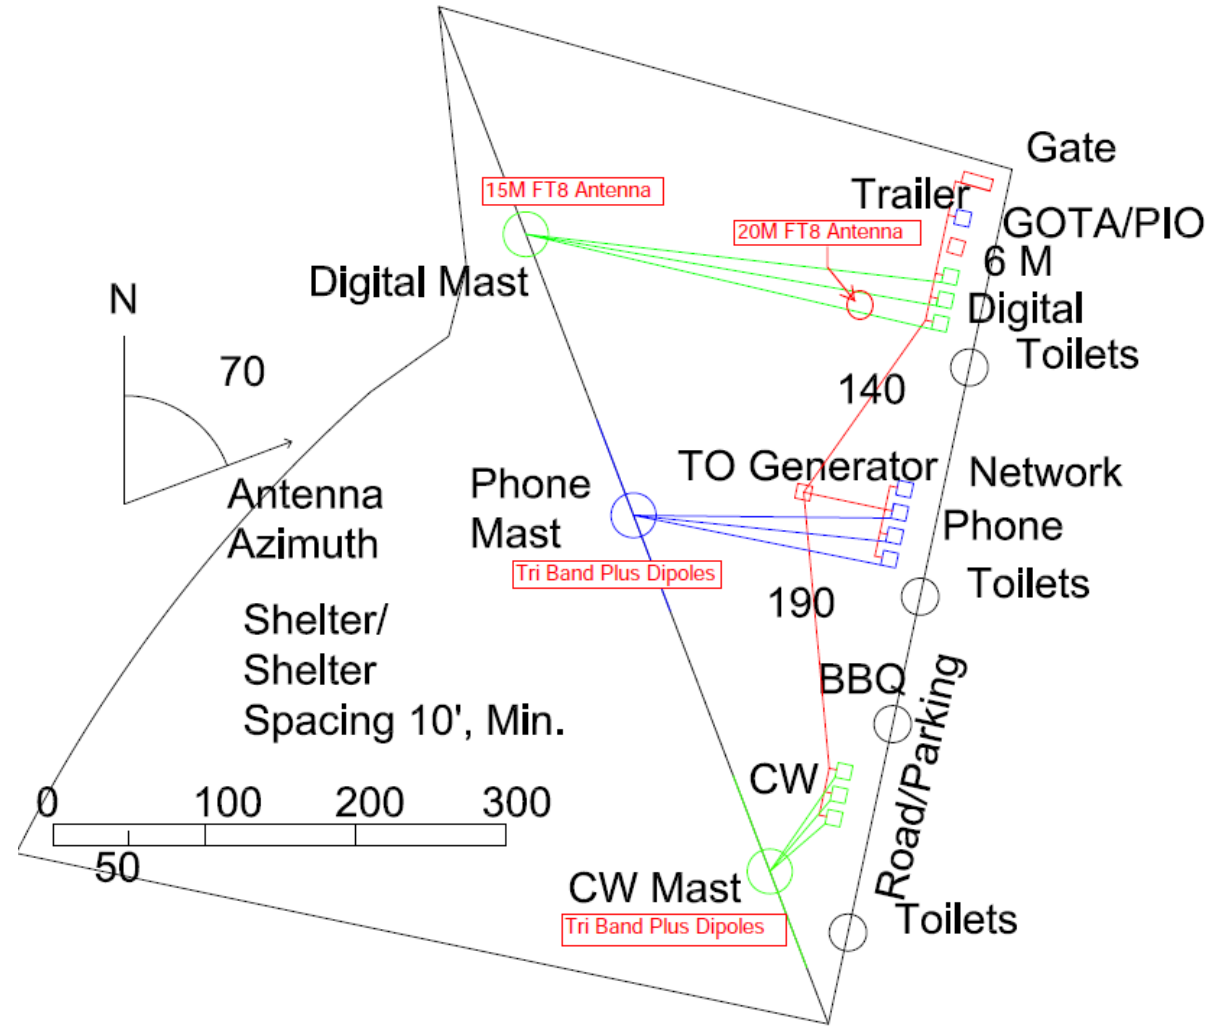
Gate
15M FT8 Antenna
Trailer
GOTA/PIO
20M FT8 Antenna
6 M
Digital Mast
Digital
N
Toilets
70
140
TO Generator
Network
Antenna Azimuth
Phone Mast
Phone
Tri Band Plus Dipoles
Toilets
190
Shelter/ Shelter Spacing 10', Min.
BBQ
Road/Parking
CW
0
100
200
300
50
CW Mast
Tri Band Plus Dipoles
Toilets